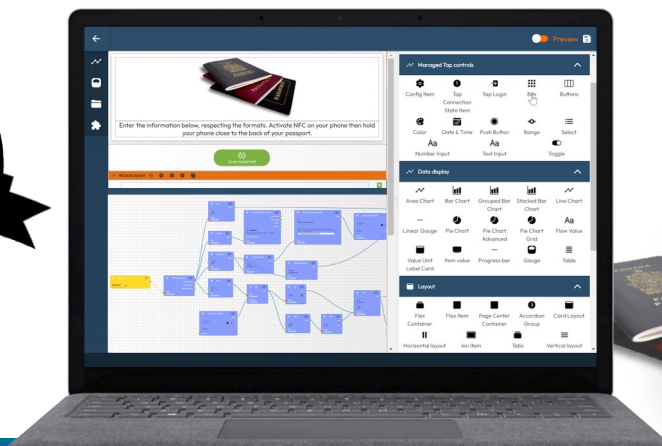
Preview

Enter the information below, respecting the formats. Activate NFC on your phone then hold your phone close to the back of your passport.

Managed Tap controls

Config Item
Tap Connection State Item
Tap Login
Bits
Buttons
Color
Date & Time
Push Button
Range
Select
Number Input
Text Input
Toggle

Data display

Area Chart
Bar Chart
Grouped Bar Chart
Stacked Bar Chart
Line Chart
Linear Gauge
Pie Chart
Pie Chart Advanced
Pie Chart Grid
Flow Value
Value Unit Label Card
Item value
Progress bar
Gauge
Table

Layout

Flex Container
Flex Item
Page Center Container
Accordion Group
Card Layout
Horizontal layout
Ion Item
Tabs
Vertical layout